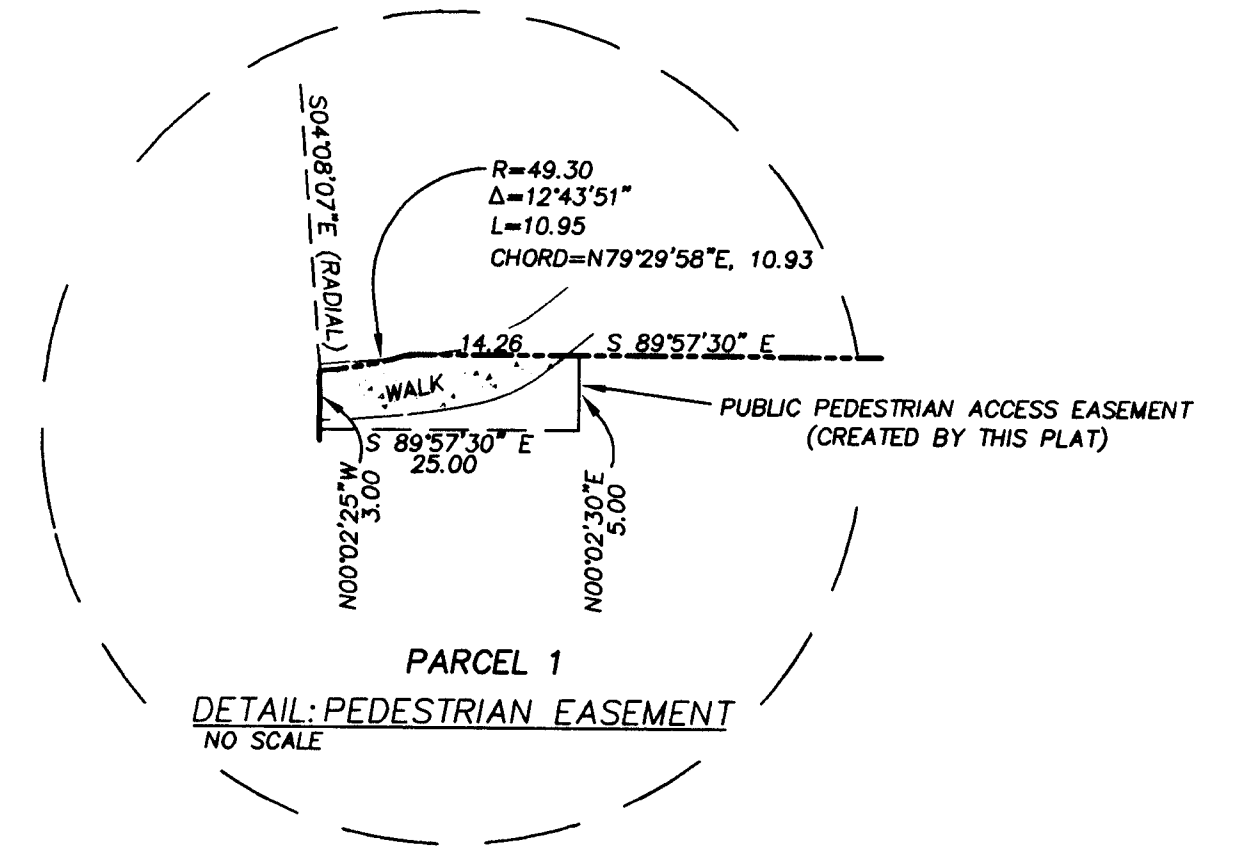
S04°08'07"E (RADIAL)

R=49.30
Δ=12°43'51"
L=10.95
CHORD=N79°29'58"E, 10.93

14.26

S 89°57'30" E

WALK

PUBLIC PEDESTRIAN ACCESS EASEMENT
(CREATED BY THIS PLAT)

S 89°57'30" E
25.00

N00°02'25"W
3.00

N00°02'30"E
5.00

PARCEL 1

DETAIL: PEDESTRIAN EASEMENT
NO SCALE